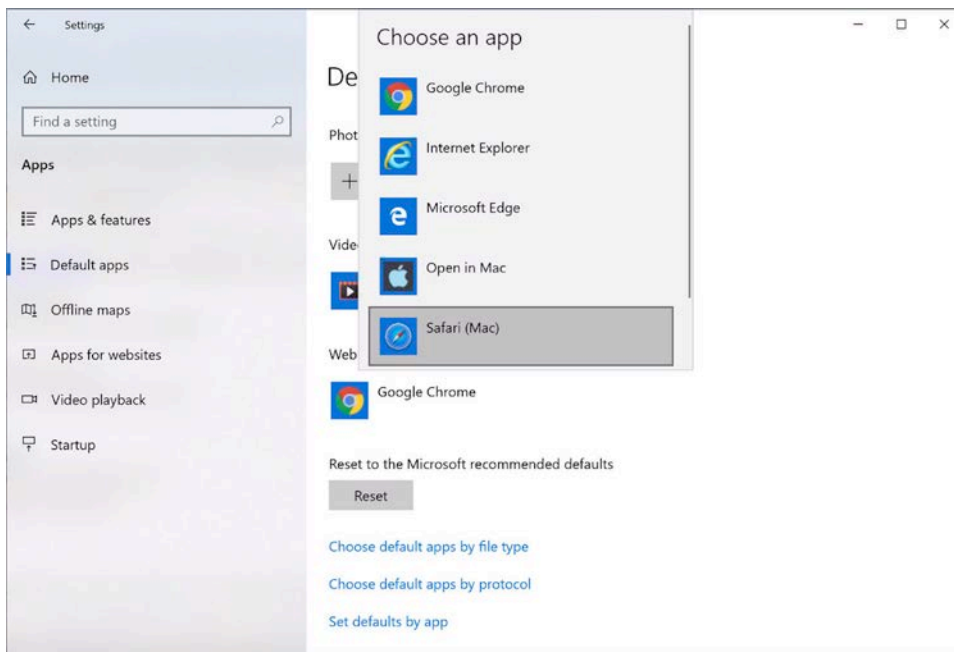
Settings

Home

Find a setting

Apps

Apps & features

Default apps

Offline maps

Apps for websites

Video playback

Startup

De

Phot

+

Vide

Web

Google Chrome

Choose an app

Google Chrome

Internet Explorer

Microsoft Edge

Open in Mac

Safari (Mac)

Reset to the Microsoft recommended defaults

Reset

Choose default apps by file type

Choose default apps by protocol

Set defaults by app